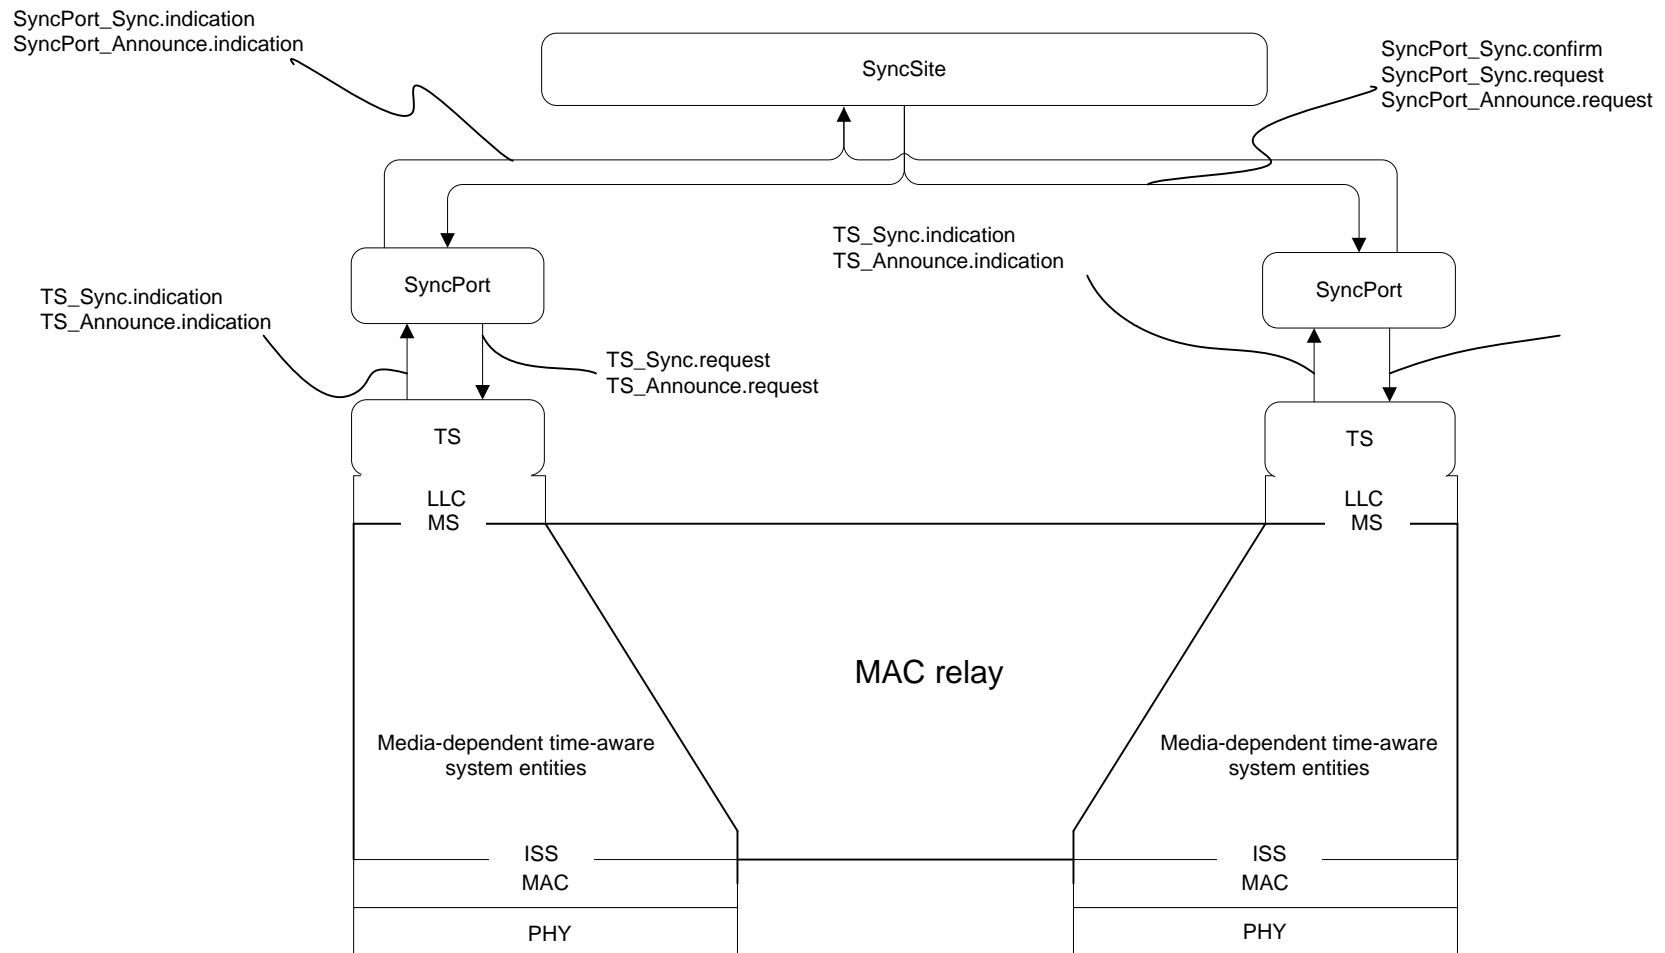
SyncPort_Sync.indication
SyncPort_Announce.indication

SyncSite

SyncPort_Sync.confirm
SyncPort_Sync.request
SyncPort_Announce.request

TS_Sync.indication
TS_Announce.indication

SyncPort

SyncPort

TS_Sync.indication
TS_Announce.indication

TS_Sync.request
TS_Announce.request

TS

TS

LLC
MS

LLC
MS

MAC relay

Media-dependent time-aware system entities

Media-dependent time-aware system entities

ISS
MAC

ISS
MAC

PHY

PHY